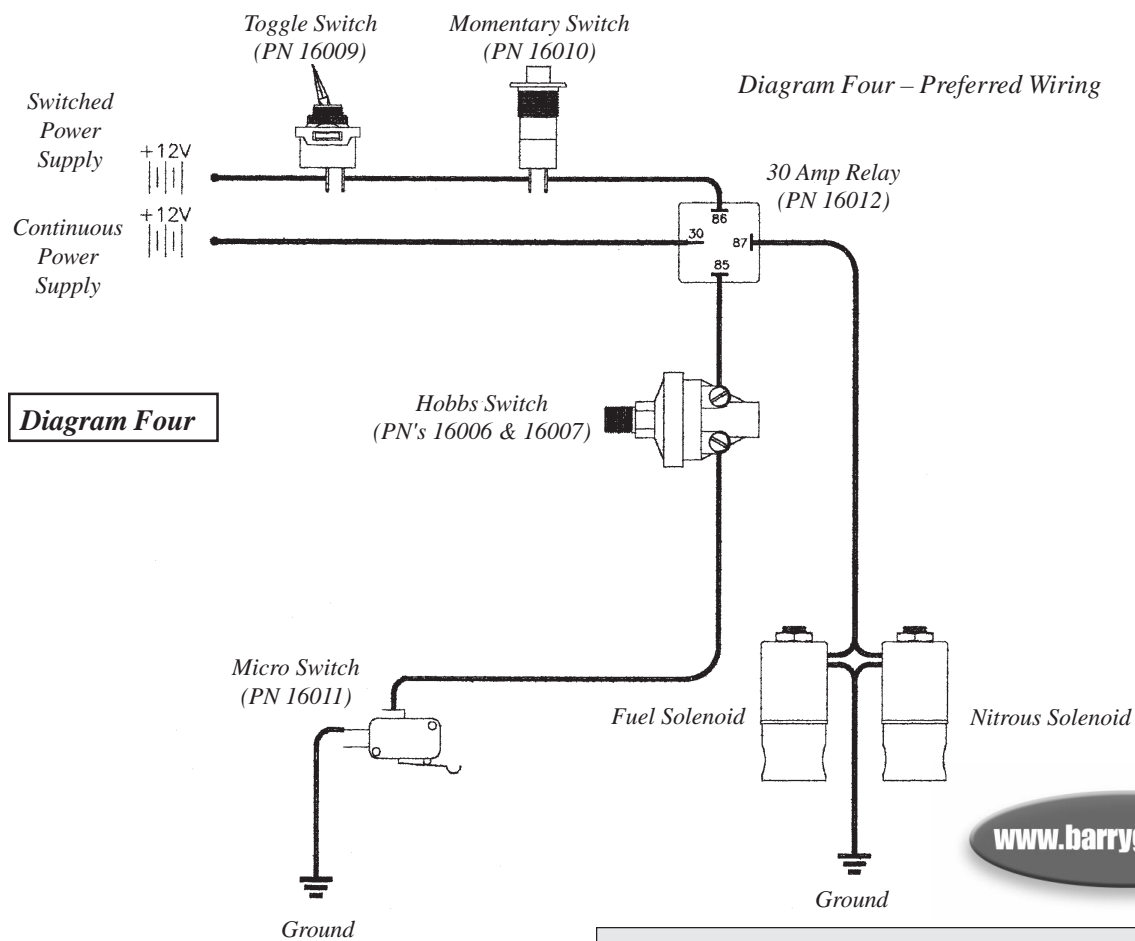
Toggle Switch (PN 16009)

Momentary Switch (PN 16010)

Diagram Four – Preferred Wiring

Switched Power Supply

+12V

Continuous Power Supply

+12V

30 Amp Relay (PN 16012)

86

30

87

85

Diagram Four

Hobbs Switch (PN's 16006 & 16007)

Micro Switch (PN 16011)

Fuel Solenoid

Nitrous Solenoid

www.barry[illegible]

Ground

Ground